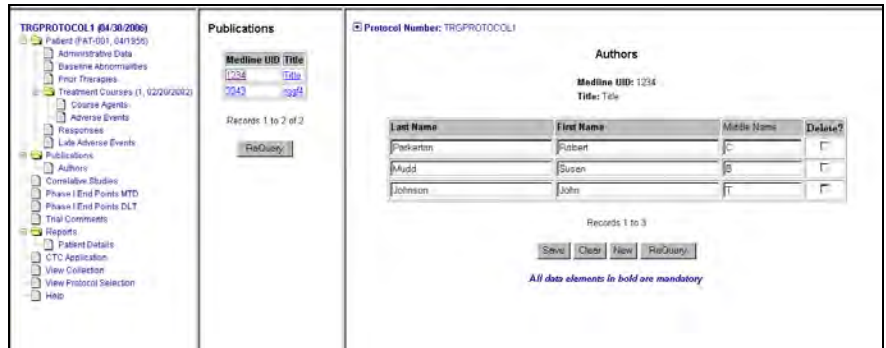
TRGPROTOCOL1 (04/30/2006)
Patient (FAT-001, 04/1956)
Administrative Data
Baseline Abnormalities
Prior Therapies
Treatment Courses (1, 02/20/2002)
Course Agents
Adverse Events
Responses
Late Adverse Events
Publications
Authors
Correlative Studies
Phase I End Points MTD
Phase I End Points DLT
Trial Comments
Reports
Patient Details
CTC Application
View Collection
View Protocol Selection
Help

Publications

| Medline UID | Title |
|---|---|
| 1234 | Title |
| 3043 | rggf4 |

Records 1 to 2 of 2

ReQuery

Protocol Number: TRGPROTOCOL1

Authors

Medline UID: 1234
Title: Title

| Last Name | First Name | Middle Name | Delete? |
|---|---|---|---|
| Parkerton | Robert | C | |
| Mudd | Susan | B | |
| Johnson | John | T | |

Records 1 to 3

Save Clear New ReQuery

All data elements in bold are mandatory